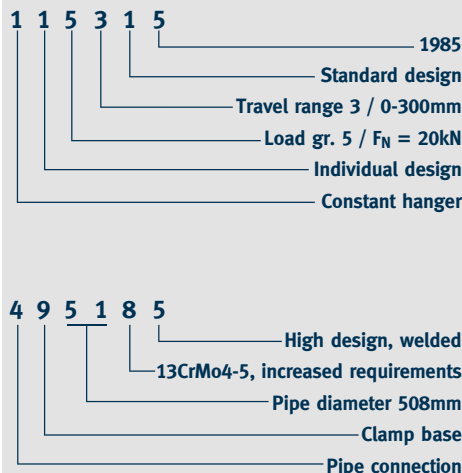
1 1 5 3 1 5

1985

Standard design

Travel range 3 / 0-300mm

Load gr. 5 / $F_N$ = 20kN

Individual design

Constant hanger

4 9 5 1 8 5

High design, welded

13CrMo4-5, increased requirements

Pipe diameter 508mm

Clamp base

Pipe connection